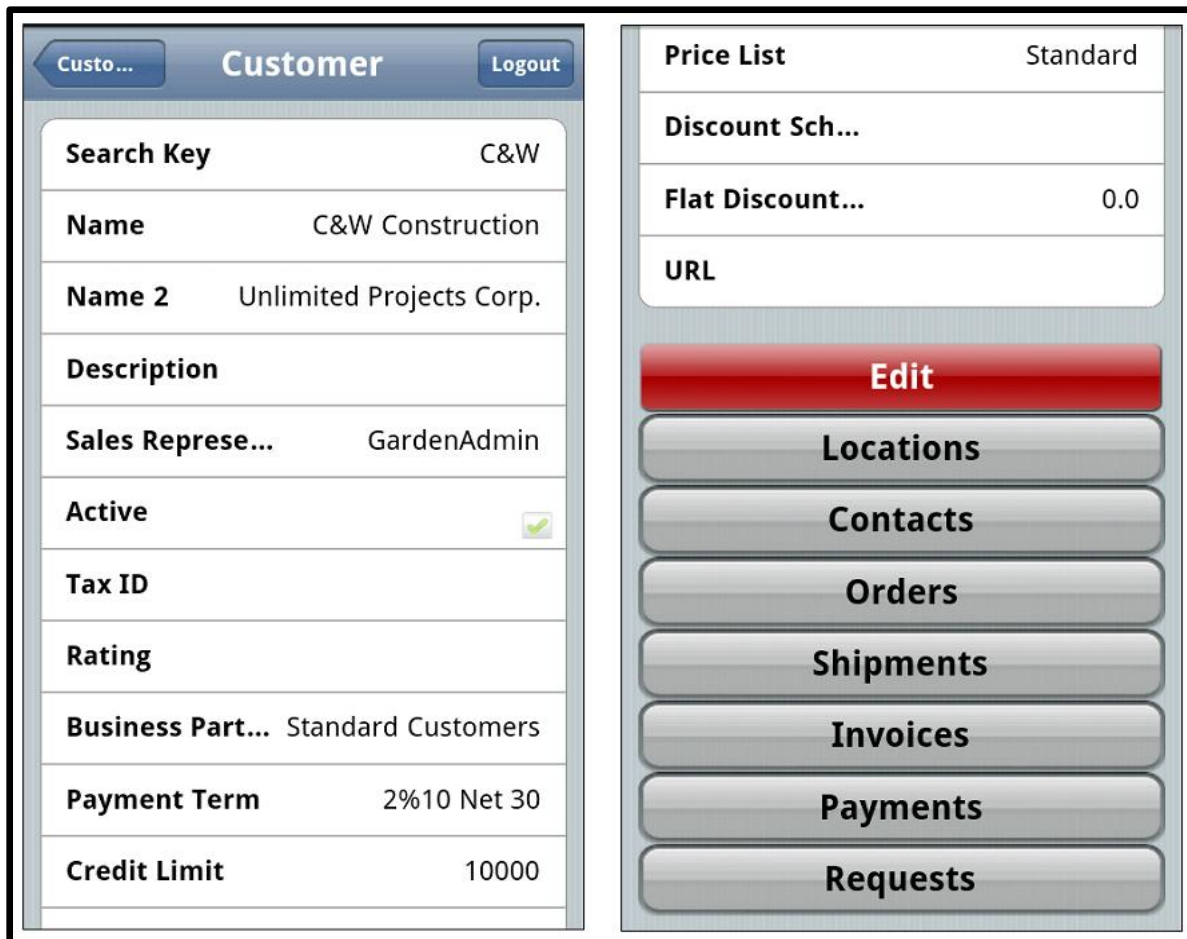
Custo...

Customer

Logout

| | |
|---|---|
| Search Key | C&W |
| Name | C&W Construction |
| Name 2 | Unlimited Projects Corp. |
| Description | |
| Sales Represe... | GardenAdmin |
| Active | |
| Tax ID | |
| Rating | |
| Business Part... | Standard Customers |
| Payment Term | 2%10 Net 30 |
| Credit Limit | 10000 |

| | |
|---|---|
| Price List | Standard |
| Discount Sch... | |
| Flat Discount... | 0.0 |
| URL | |

Edit

Locations

Contacts

Orders

Shipments

Invoices

Payments

Requests